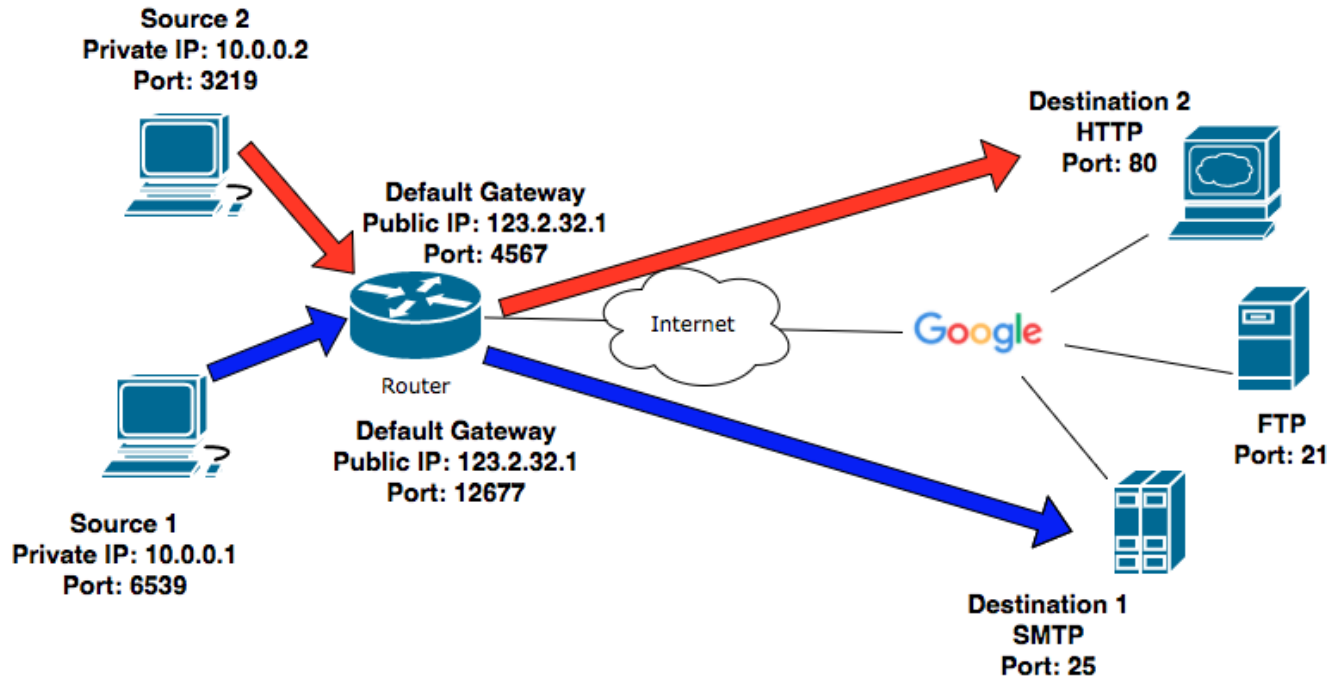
Source 2
Private IP: 10.0.0.2
Port: 3219

Default Gateway
Public IP: 123.2.32.1
Port: 4567

Destination 2
HTTP
Port: 80

Internet

Google

Router

Default Gateway
Public IP: 123.2.32.1
Port: 12677

FTP
Port: 21

Source 1
Private IP: 10.0.0.1
Port: 6539

Destination 1
SMTP
Port: 25